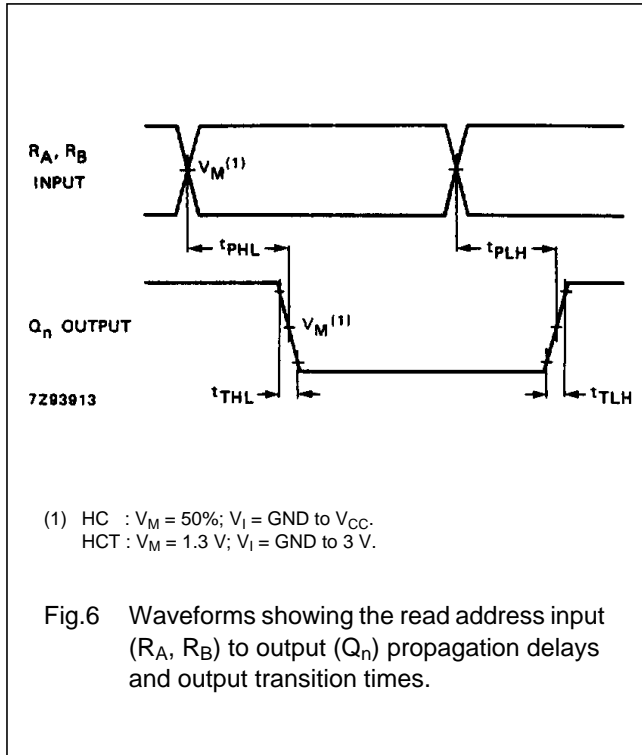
$R_A$, $R_B$ INPUT

$V_M^{(1)}$

$t_{PHL}$

$t_{PLH}$

$Q_n$ OUTPUT

$V_M^{(1)}$

7Z93913

$t_{THL}$

$t_{TLH}$

(1) HC : $V_M$ = 50%; $V_I$ = GND to $V_{CC}$.
HCT : $V_M$ = 1.3 V; $V_I$ = GND to 3 V.

Fig.6 Waveforms showing the read address input ($R_A$, $R_B$) to output ($Q_n$) propagation delays and output transition times.